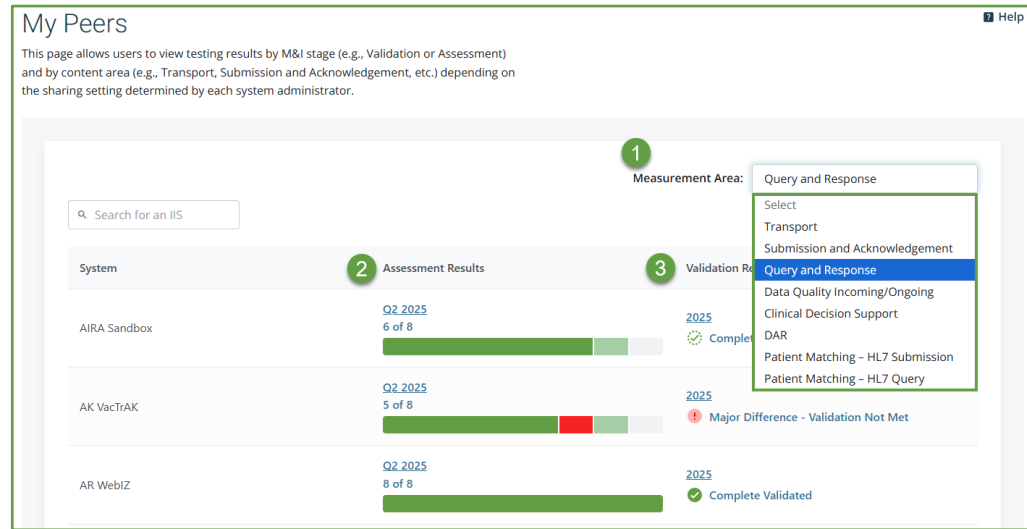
My Peers

Help

This page allows users to view testing results by M&I stage (e.g., Validation or Assessment) and by content area (e.g., Transport, Submission and Acknowledgement, etc.) depending on the sharing setting determined by each system administrator.

1

Measurement Area: Query and Response

Select
Transport
Submission and Acknowledgement
Query and Response
Data Quality Incoming/Ongoing
Clinical Decision Support
DAR
Patient Matching – HL7 Submission
Patient Matching – HL7 Query

Search for an IIS

| System | 2 Assessment Results | 3 Validation Re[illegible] |
|---|---|---|
| AIRA Sandbox | Q2 2025 6 of 8 | 2025 Complete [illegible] |
| AK VacTrAK | Q2 2025 5 of 8 | 2025 Major Difference - Validation Not Met |
| AR WebIZ | Q2 2025 8 of 8 | 2025 Complete Validated |